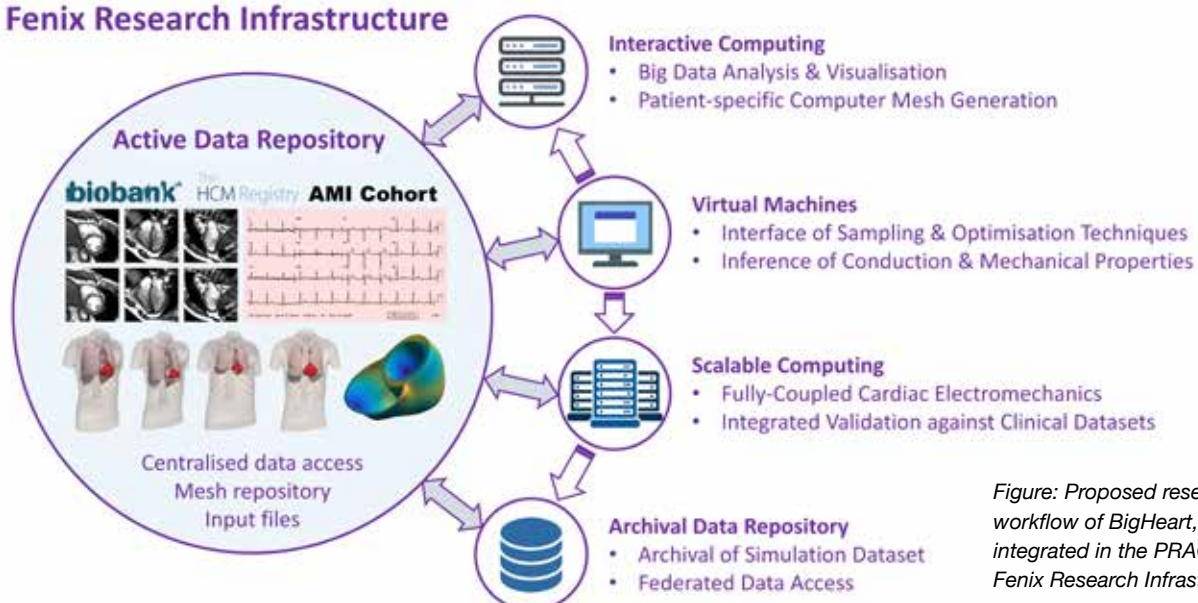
Fenix Research Infrastructure

Active Data Repository

biobank® The HCM Registry AMI Cohort

Centralised data access
Mesh repository
Input files

Interactive Computing
• Big Data Analysis & Visualisation
• Patient-specific Computer Mesh Generation

Virtual Machines
• Interface of Sampling & Optimisation Techniques
• Inference of Conduction & Mechanical Properties

Scalable Computing
• Fully-Coupled Cardiac Electromechanics
• Integrated Validation against Clinical Datasets

Archival Data Repository
• Archival of Simulation Dataset
• Federated Data Access

Figure: Proposed rese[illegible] workflow of BigHeart, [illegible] integrated in the PRAC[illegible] Fenix Research Infras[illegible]